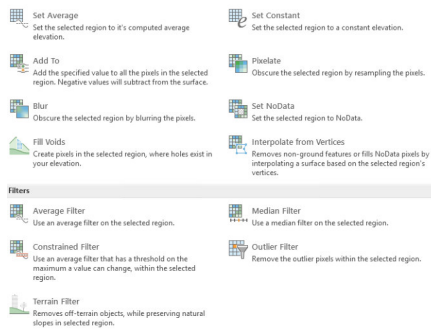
Set Average
Set the selected region to it's computed average elevation.

Set Constant
Set the selected region to a constant elevation.

Add To
Add the specified value to all the pixels in the selected region. Negative values will subtract from the surface.

Pixelate
Obscure the selected region by resampling the pixels.

Blur
Obscure the selected region by blurring the pixels.

Set NoData
Set the selected region to NoData.

Fill Voids
Create pixels in the selected region, where holes exist in your elevation.

Interpolate from Vertices
Removes non-ground features or fills NoData pixels by interpolating a surface based on the selected region's vertices.

Filters

Average Filter
Use an average filter on the selected region.

Median Filter
Use a median filter on the selected region.

Constrained Filter
Use an average filter that has a threshold on the maximum a value can change, within the selected region.

Outlier Filter
Remove the outlier pixels within the selected region.

Terrain Filter
Removes off-terrain objects, while preserving natural slopes in selected region.